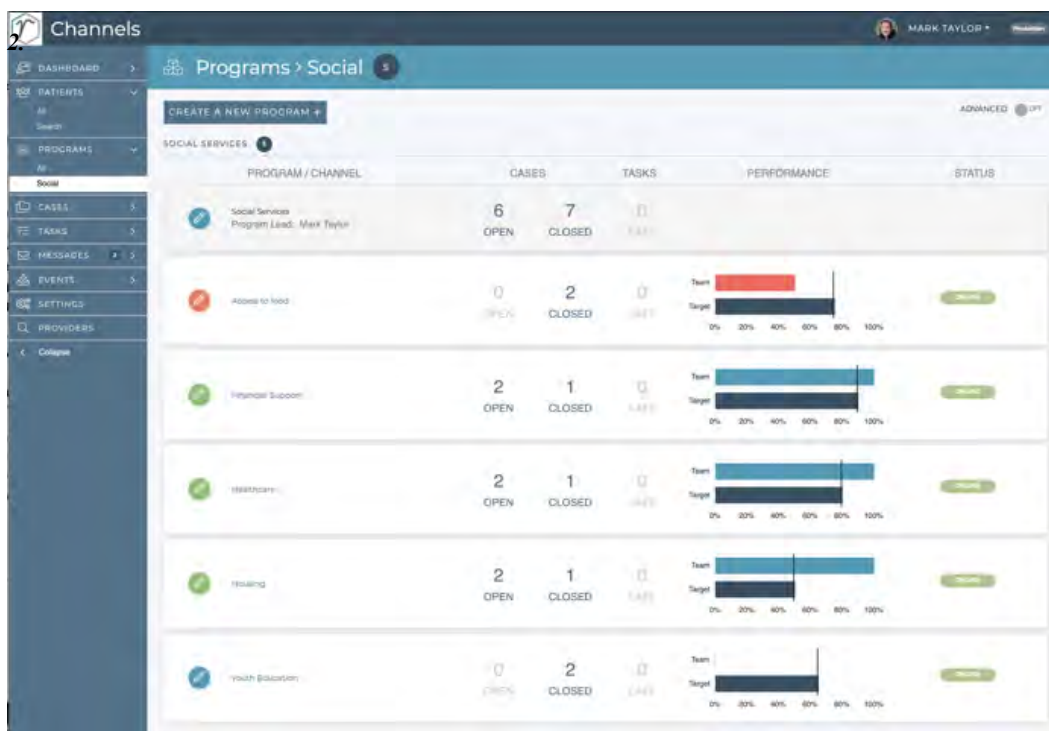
2.

Channels

MARK TAYLOR ▾

DASHBOARD
PATIENTS
All
Search
PROGRAMS
All
Social
CASES
TASKS
MESSAGES
EVENTS
SETTINGS
PROVIDERS
Collapse

Programs > Social 5

CREATE A NEW PROGRAM +

ADVANCED OFF

SOCIAL SERVICES 5

| PROGRAM / CHANNEL | CASES | | TASKS | PERFORMANCE | STATUS |
|---|---|---|---|---|---|
| Social Services Program Lead: Mark Taylor | 6 OPEN | 7 CLOSED | 0 LATE | | |
| Access to food | 0 OPEN | 2 CLOSED | 0 LATE | Team Target 0% 20% 40% 60% 80% 100% | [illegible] |
| Financial Support | 2 OPEN | 1 CLOSED | 0 LATE | Team Target 0% 20% 40% 60% 80% 100% | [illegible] |
| Healthcare | 2 OPEN | 1 CLOSED | 0 LATE | Team Target 0% 20% 40% 60% 80% 100% | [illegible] |
| Housing | 2 OPEN | 1 CLOSED | 0 LATE | Team Target 0% 20% 40% 60% 80% 100% | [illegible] |
| Youth Education | 0 OPEN | 2 CLOSED | 0 LATE | Team Target 0% 20% 40% 60% 80% 100% | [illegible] |